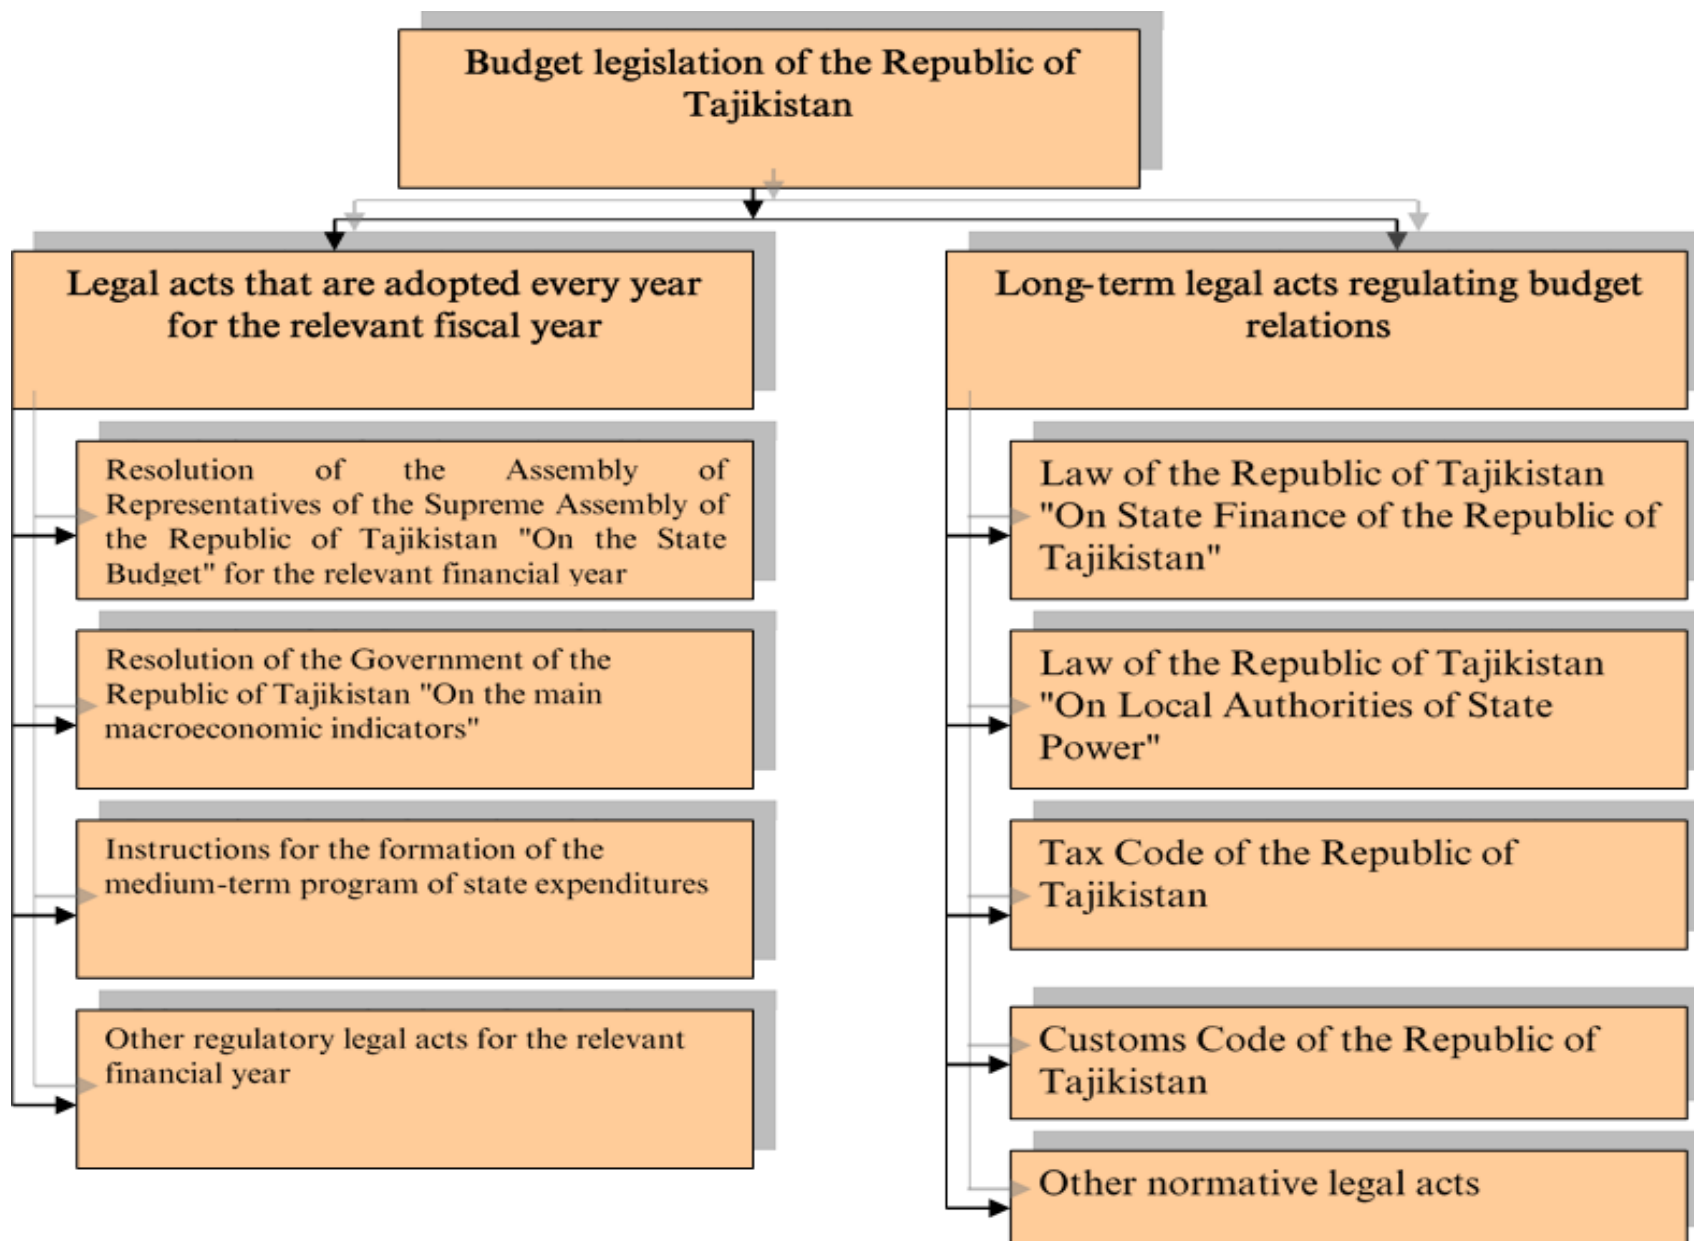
Budget legislation of the Republic of Tajikistan

Legal acts that are adopted every year for the relevant fiscal year

Resolution of the Assembly of Representatives of the Supreme Assembly of the Republic of Tajikistan "On the State Budget" for the relevant financial year

Resolution of the Government of the Republic of Tajikistan "On the main macroeconomic indicators"

Instructions for the formation of the medium-term program of state expenditures

Other regulatory legal acts for the relevant financial year

Long-term legal acts regulating budget relations

Law of the Republic of Tajikistan "On State Finance of the Republic of Tajikistan"

Law of the Republic of Tajikistan "On Local Authorities of State Power"

Tax Code of the Republic of Tajikistan

Customs Code of the Republic of Tajikistan

Other normative legal acts